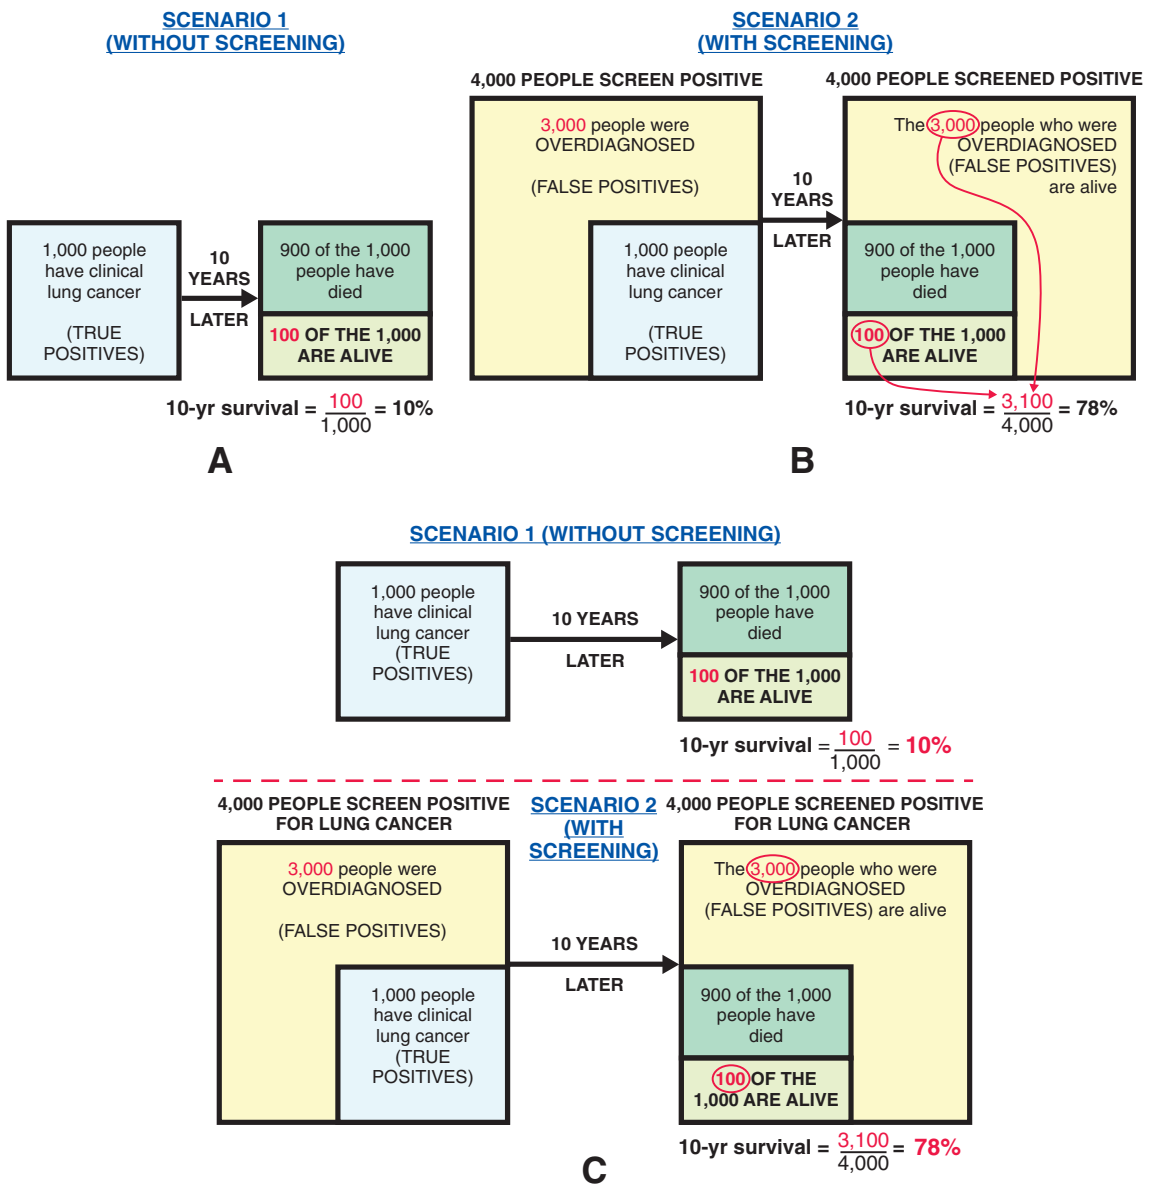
SCENARIO 1
(WITHOUT SCREENING)

1,000 people have clinical lung cancer

(TRUE POSITIVES)

10 YEARS LATER

900 of the 1,000 people have died

100 OF THE 1,000 ARE ALIVE

10-yr survival = $\frac{100}{1,000}$ = 10%

A

SCENARIO 2
(WITH SCREENING)

4,000 PEOPLE SCREEN POSITIVE

3,000 people were OVERDIAGNOSED

(FALSE POSITIVES)

1,000 people have clinical lung cancer

(TRUE POSITIVES)

10 YEARS LATER

4,000 PEOPLE SCREENED POSITIVE

The 3,000 people who were OVERDIAGNOSED (FALSE POSITIVES) are alive

900 of the 1,000 people have died

100 OF THE 1,000 ARE ALIVE

10-yr survival = $\frac{3,100}{4,000}$ = 78%

B

SCENARIO 1 (WITHOUT SCREENING)

1,000 people have clinical lung cancer (TRUE POSITIVES)

10 YEARS LATER

900 of the 1,000 people have died

100 OF THE 1,000 ARE ALIVE

10-yr survival = $\frac{100}{1,000}$ = 10%

4,000 PEOPLE SCREEN POSITIVE FOR LUNG CANCER

SCENARIO 2 (WITH SCREENING)

4,000 PEOPLE SCREENED POSITIVE FOR LUNG CANCER

3,000 people were OVERDIAGNOSED

(FALSE POSITIVES)

1,000 people have clinical lung cancer (TRUE POSITIVES)

10 YEARS LATER

The 3,000 people who were OVERDIAGNOSED (FALSE POSITIVES) are alive

900 of the 1,000 people have died

100 OF THE 1,000 ARE ALIVE

10-yr survival = $\frac{3,100}{4,000}$ = 78%

C